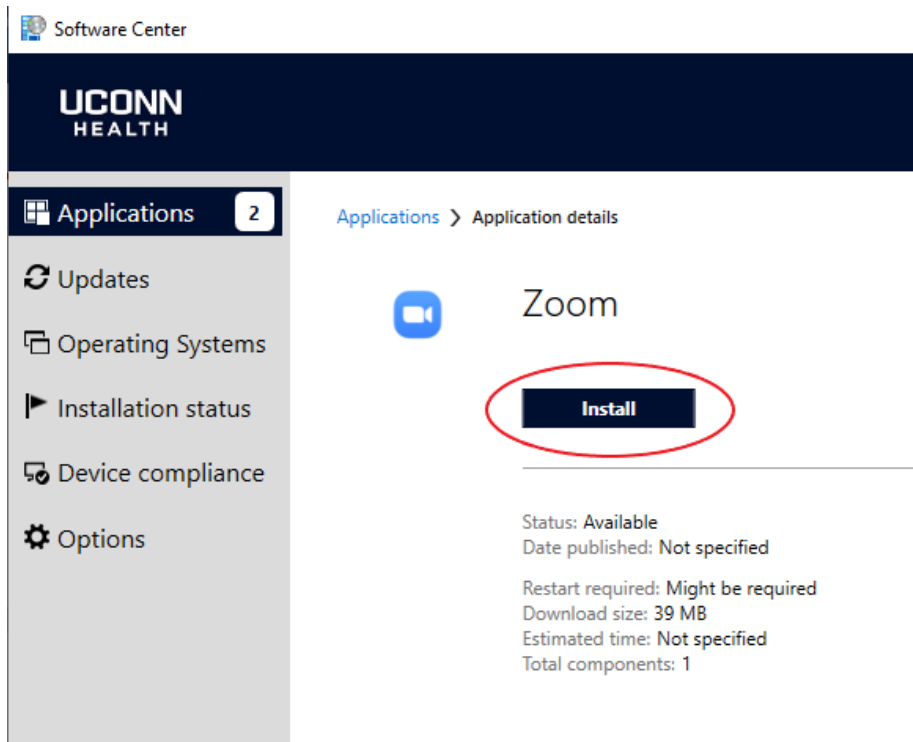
Software Center

UCONN HEALTH

Applications 2

Updates

Operating Systems

Installation status

Device compliance

Options

Applications > Application details

Zoom

Install

Status: Available
Date published: Not specified

Restart required: Might be required
Download size: 39 MB
Estimated time: Not specified
Total components: 1